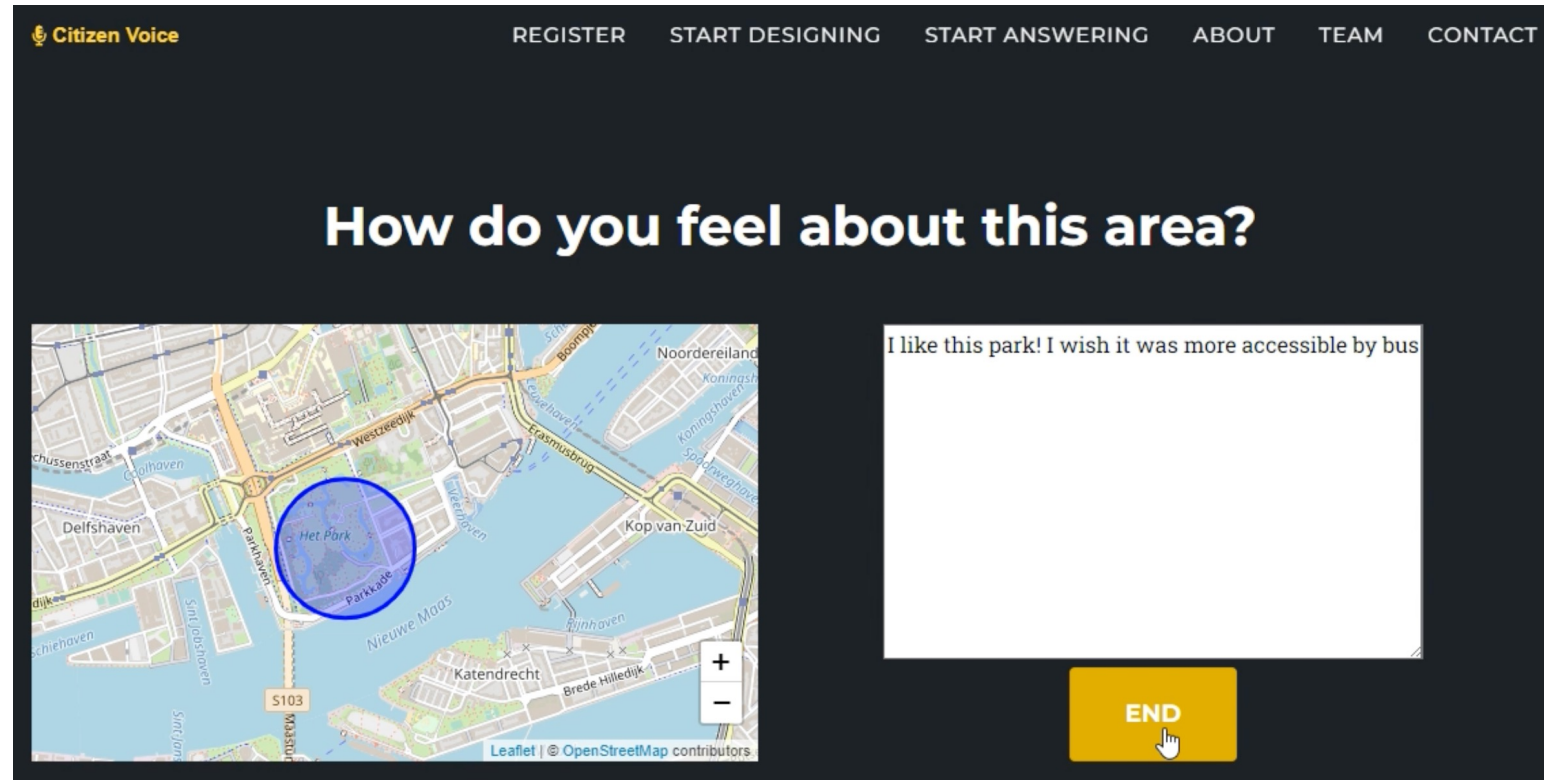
Citizen Voice

REGISTER START DESIGNING START ANSWERING ABOUT TEAM CONTACT

How do you feel about this area?

Noordereiland
Koningsh
Boompjes
Westzeedijk
Erasmusbrug
chussenstraat
Coolhaven
Delfshaven
Het Park
Parkhaven
Parkkade
Veerhaven
Kop van Zuid
Nieuwe Maas
Sint-Jobshaven
Schiehaven
Rijnhaven
Katendrecht
Brede Hilledijk
S103
Maastunnel
+
−
Leaflet | © OpenStreetMap contributors

I like this park! I wish it was more accessible by bus

END